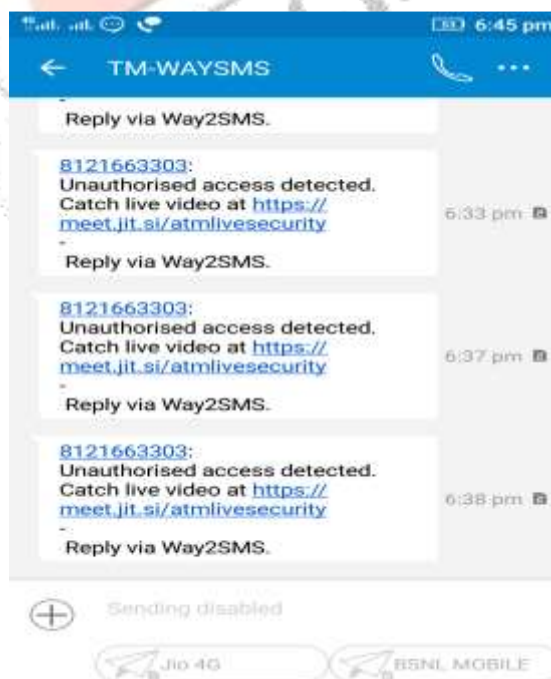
6:45 pm

TM-WAYSMS

-
Reply via Way2SMS.

8121663303:
Unauthorised access detected. Catch live video at https://meet.jit.si/atmlivesecurity
-
Reply via Way2SMS.

6:33 pm

8121663303:
Unauthorised access detected. Catch live video at https://meet.jit.si/atmlivesecurity
-
Reply via Way2SMS.

6:37 pm

8121663303:
Unauthorised access detected. Catch live video at https://meet.jit.si/atmlivesecurity
-
Reply via Way2SMS.

6:38 pm

Sending disabled

Jio 4G

BSNL MOBILE